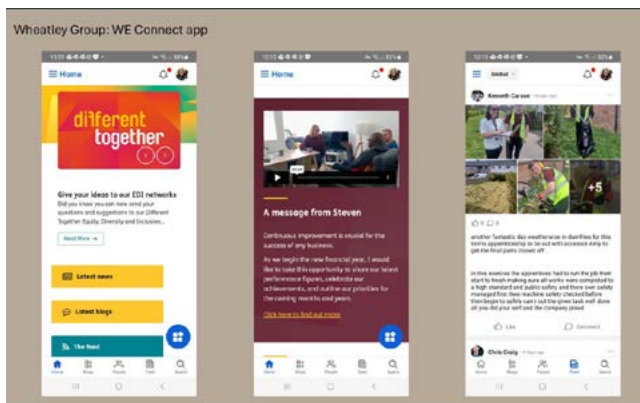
Wheatley Group: WE Connect app

Home

different together

Give your ideas to our EDI networks

Did you know you can now send your questions and suggestions to our Different Together Equity, Diversity and Inclusion...

Read More

Latest news

Latest blogs

The feed

Home

A message from Steven

Continuous improvement is crucial for the success of any business.

As we begin the new financial year, I would like to take this opportunity to share our latest performance figures, celebrate our achievements, and outline our priorities for the coming months and years.

Click here to find out more

Global

Kenneth Carson

+5

another fantastic day weatherwise in dumfries for this teams apprenticeship to be out with accessor Amy to get the final parts closed off

in this exercise the apprentices had to run the job from start to finish making sure all works were completed to a high standard and public safety and there own safety managed first then machine safety checked before then begin to safely carry out the given task well done you did your self and the company proud

Like

Comment

Chris Craig